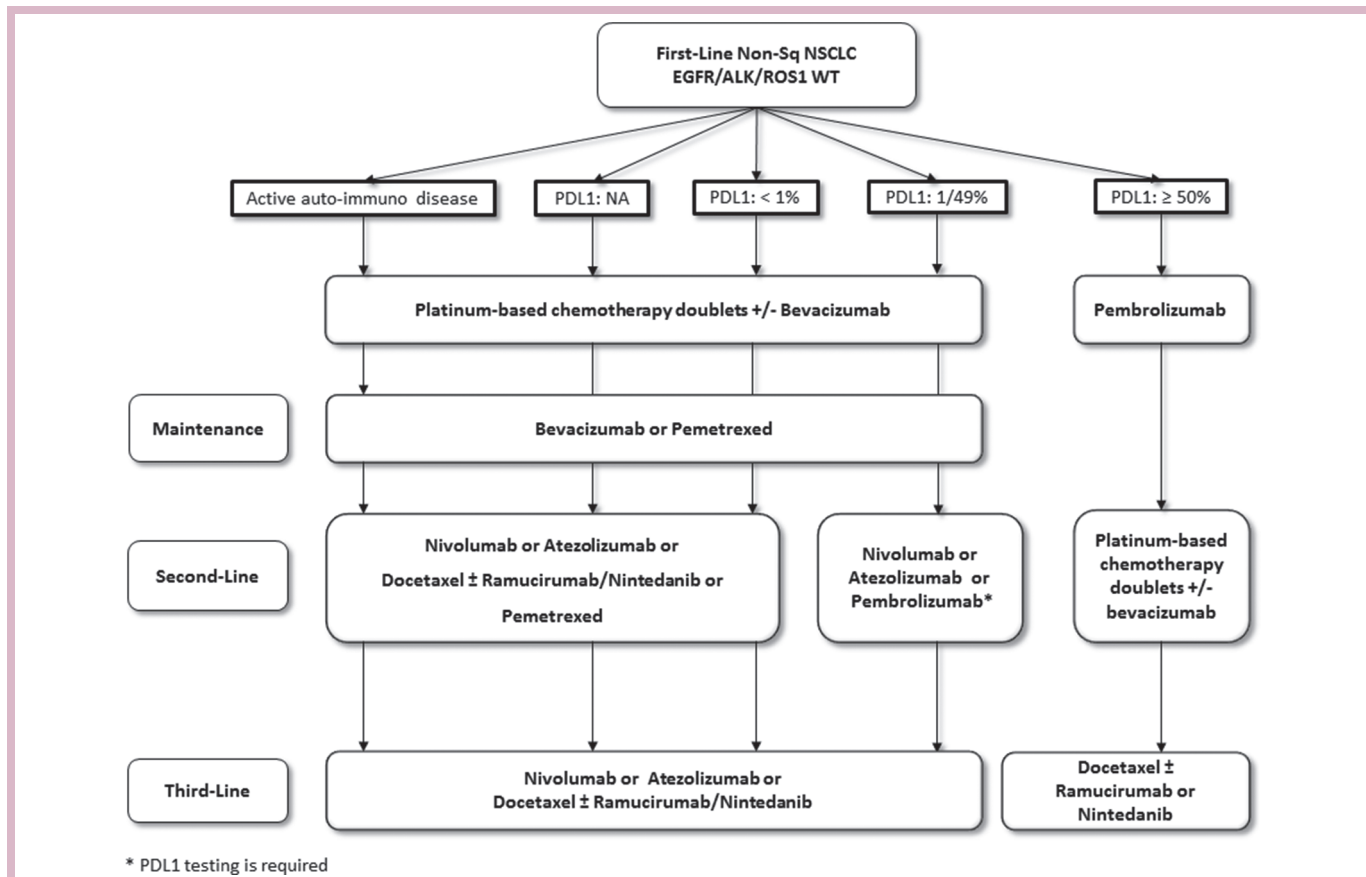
First-Line Non-Sq NSCLC
EGFR/ALK/ROS1 WT

Active auto-immuno disease

PDL1: NA

PDL1: < 1%

PDL1: 1/49%

PDL1: ≥ 50%

Platinum-based chemotherapy doublets +/- Bevacizumab

Pembrolizumab

Maintenance

Bevacizumab or Pemetrexed

Second-Line

Nivolumab or Atezolizumab or Docetaxel ± Ramucirumab/Nintedanib or Pemetrexed

Nivolumab or Atezolizumab or Pembrolizumab*

Platinum-based chemotherapy doublets +/- bevacizumab

Third-Line

Nivolumab or Atezolizumab or Docetaxel ± Ramucirumab/Nintedanib

Docetaxel ± Ramucirumab or Nintedanib

* PDL1 testing is required